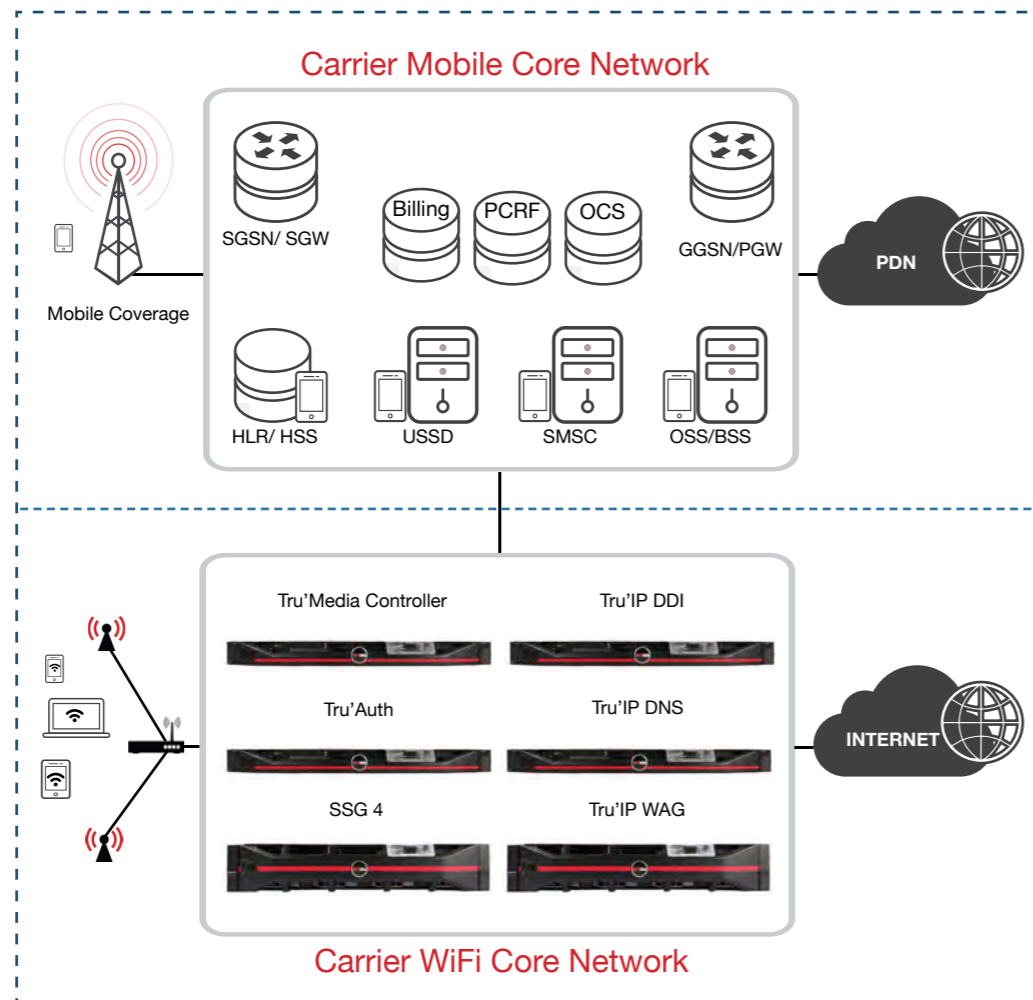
Carrier Mobile Core Network

SGSN/ SGW

Billing

PCRF

OCS

GGSN/PGW

PDN

Mobile Coverage

HLR/ HSS

USSD

SMSC

OSS/BSS

Tru'Media Controller

Tru'IP DDI

Tru'Auth

Tru'IP DNS

INTERNET

SSG 4

Tru'IP WAG

Carrier WiFi Core Network